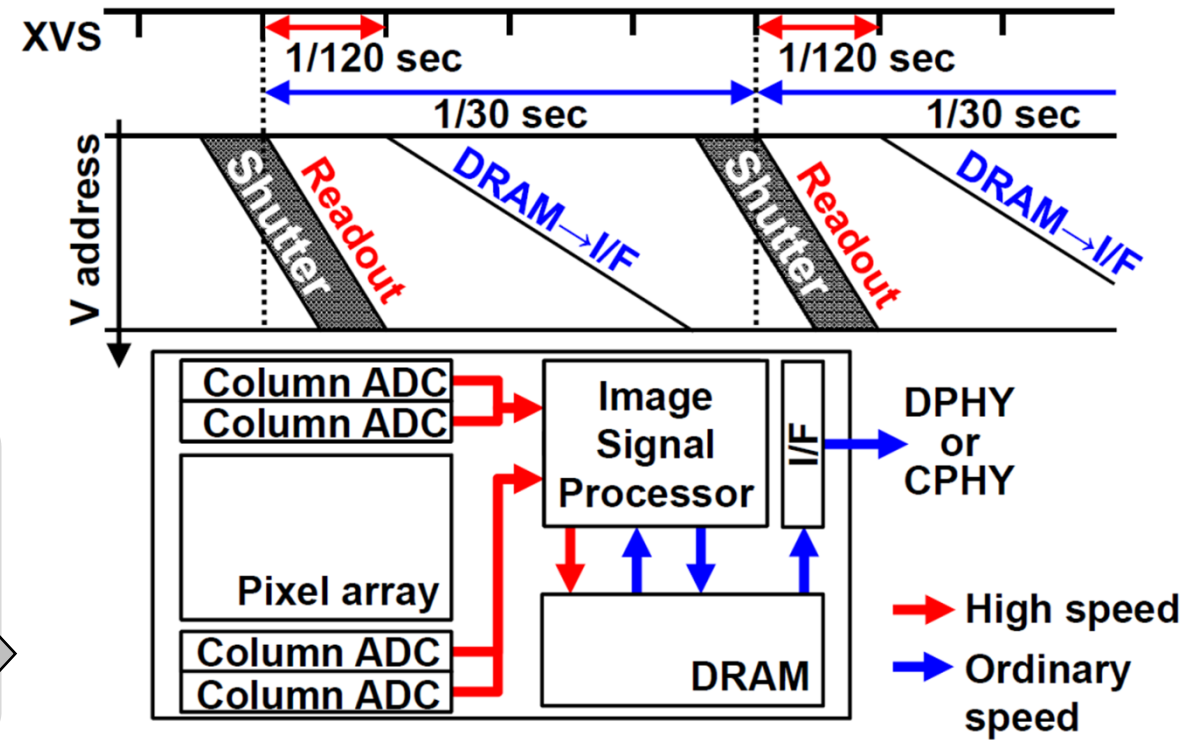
XVS
1/120 sec
1/120 sec
1/30 sec
1/30 sec
V address
Shutter
Readout
DRAM→I/F
Shutter
Readout
DRAM→I/F
Column ADC
Column ADC
Image Signal Processor
I/F
DPHY or CPHY
Pixel array
Column ADC
Column ADC
DRAM
High speed
Ordinary speed